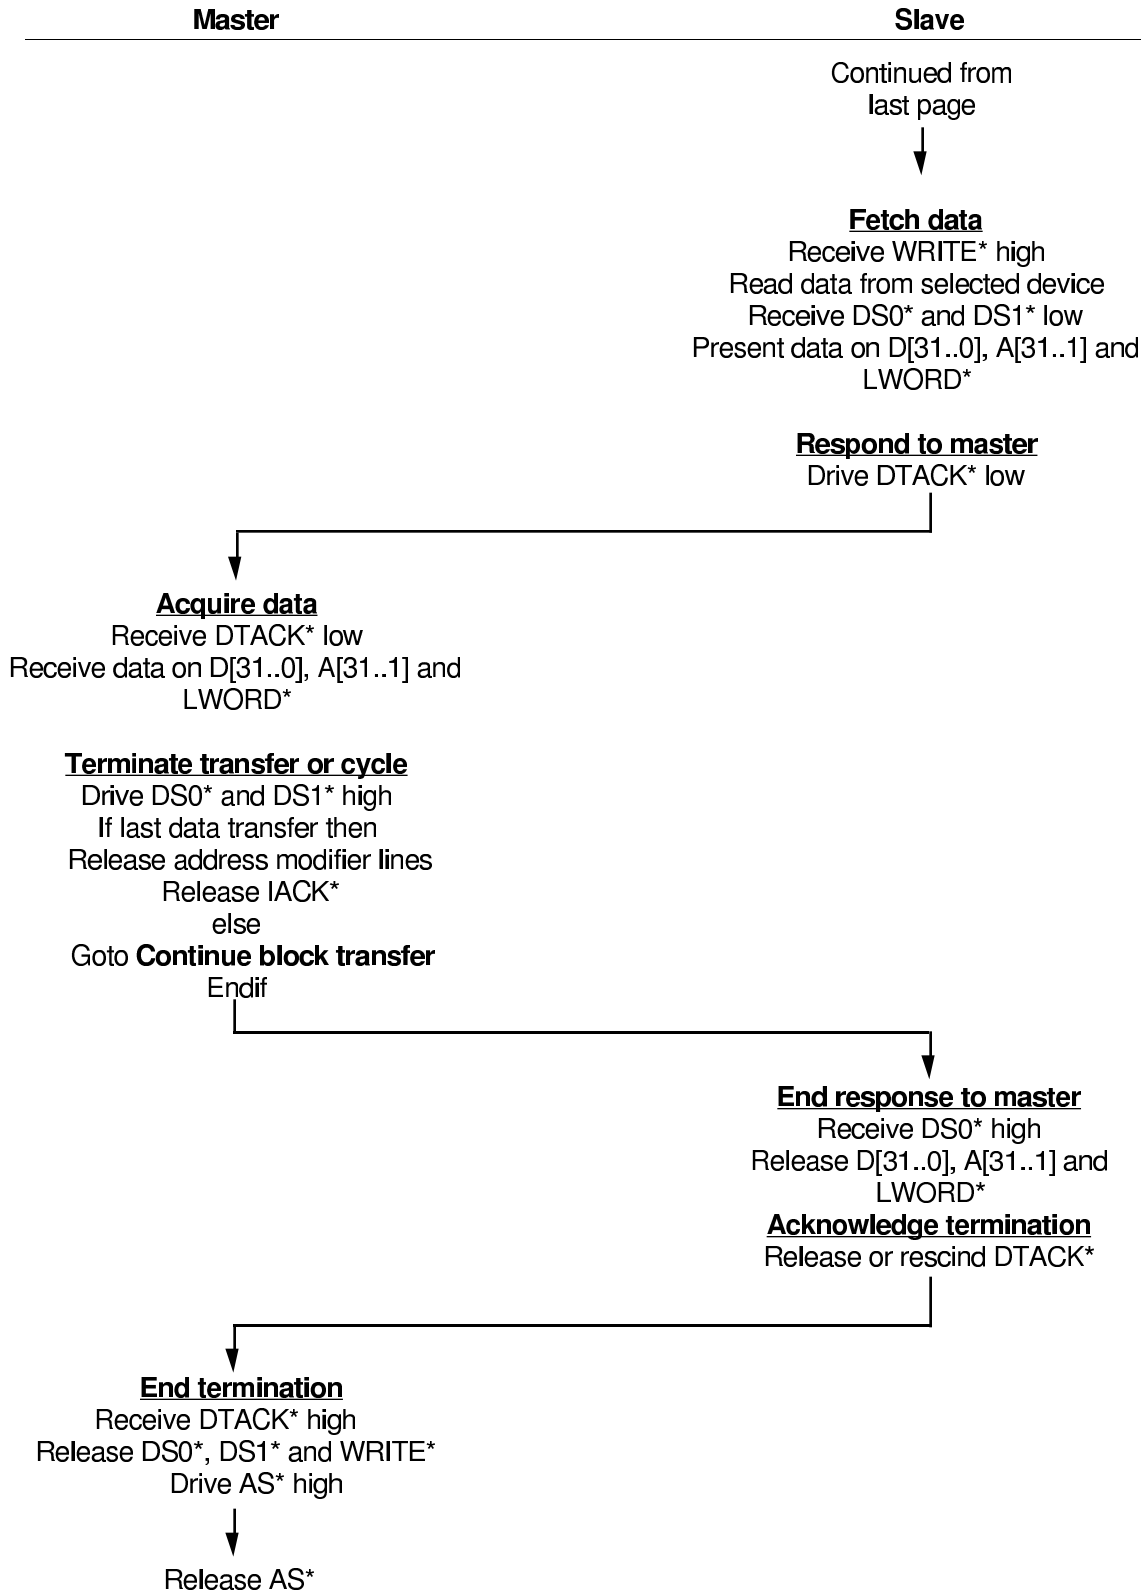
Master

Slave

Continued from last page

Fetch data
Receive WRITE* high
Read data from selected device
Receive DS0* and DS1* low
Present data on D[31..0], A[31..1] and LWORD*

Respond to master
Drive DTACK* low

Acquire data
Receive DTACK* low
Receive data on D[31..0], A[31..1] and LWORD*

Terminate transfer or cycle
Drive DS0* and DS1* high
If last data transfer then
Release address modifier lines
Release IACK*
else
Goto Continue block transfer
Endif

End response to master
Receive DS0* high
Release D[31..0], A[31..1] and LWORD*
Acknowledge termination
Release or rescind DTACK*

End termination
Receive DTACK* high
Release DS0*, DS1* and WRITE*
Drive AS* high

Release AS*